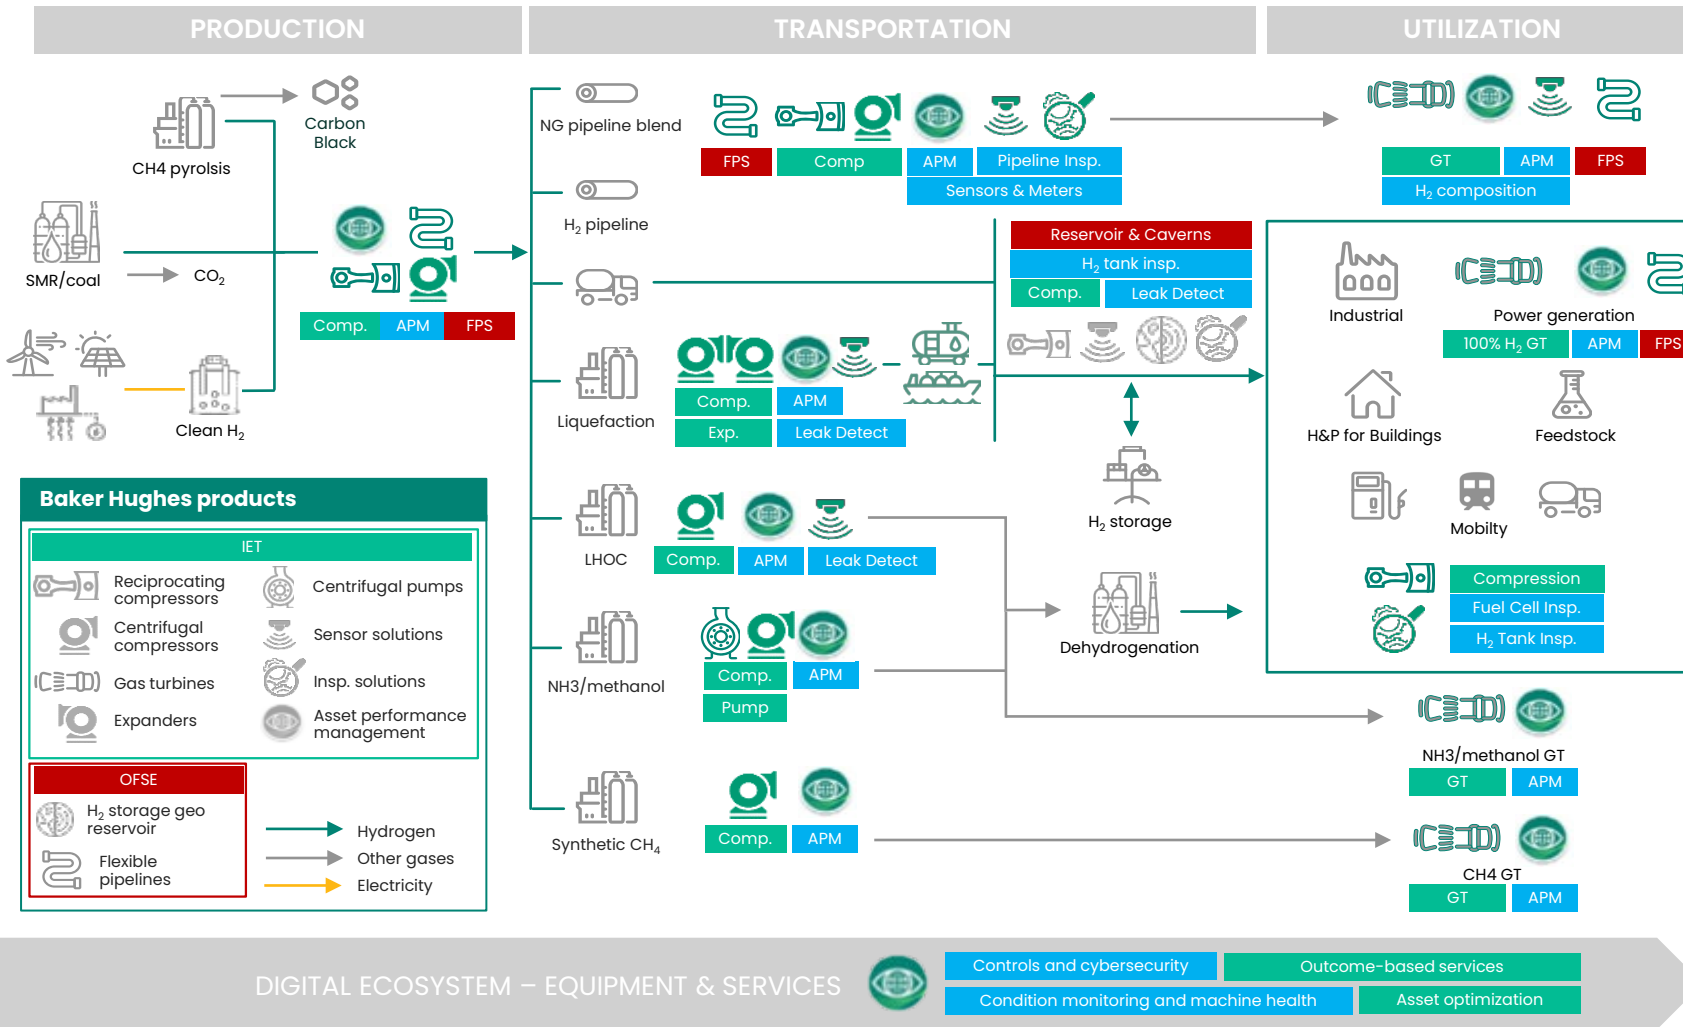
PRODUCTION

TRANSPORTATION

UTILIZATION

CH4 pyrolsis

Carbon Black

SMR/coal

$CO_2$

Clean $H_2$

Comp. APM FPS

NG pipeline blend

FPS Comp APM Pipeline Insp.

Sensors & Meters

$H_2$ pipeline

Reservoir & Caverns

$H_2$ tank insp.

Comp. Leak Detect

Liquefaction

Comp. APM

Exp. Leak Detect

LHOC

Comp. APM Leak Detect

$H_2$ storage

Dehydrogenation

NH3/methanol

Comp. APM

Pump

Synthetic $CH_4$

Comp. APM

GT APM FPS

$H_2$ composition

Industrial

Power generation

100% $H_2$ GT APM FPS

H&P for Buildings

Feedstock

Mobility

Compression

Fuel Cell Insp.

$H_2$ Tank Insp.

NH3/methanol GT

GT APM

CH4 GT

GT APM

Baker Hughes products

IET

Reciprocating compressors

Centrifugal pumps

Centrifugal compressors

Sensor solutions

Gas turbines

Insp. solutions

Expanders

Asset performance management

OFSE

$H_2$ storage geo reservoir

Flexible pipelines

Hydrogen

Other gases

Electricity

DIGITAL ECOSYSTEM – EQUIPMENT & SERVICES

Controls and cybersecurity

Outcome-based services

Condition monitoring and machine health

Asset optimization